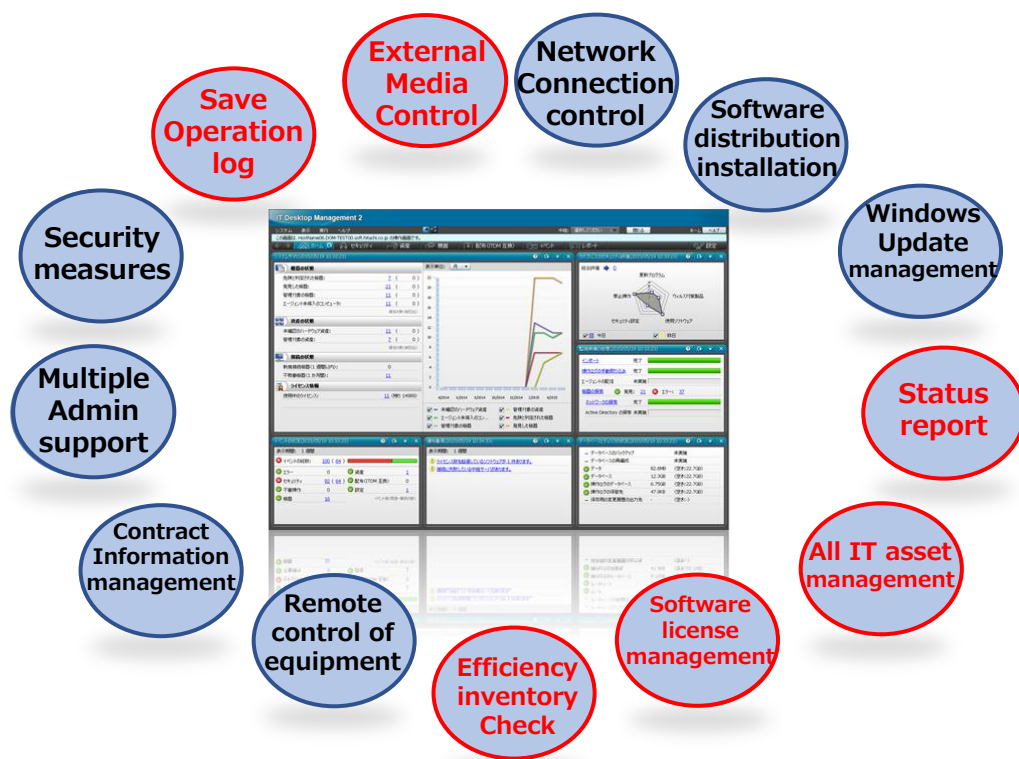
External Media Control

Network Connection control

Save Operation log

Software distribution installation

Security measures

Windows Update management

Multiple Admin support

Status report

Contract Information management

All IT asset management

Remote control of equipment

Software license management

Efficiency inventory Check

IT Desktop Management 2